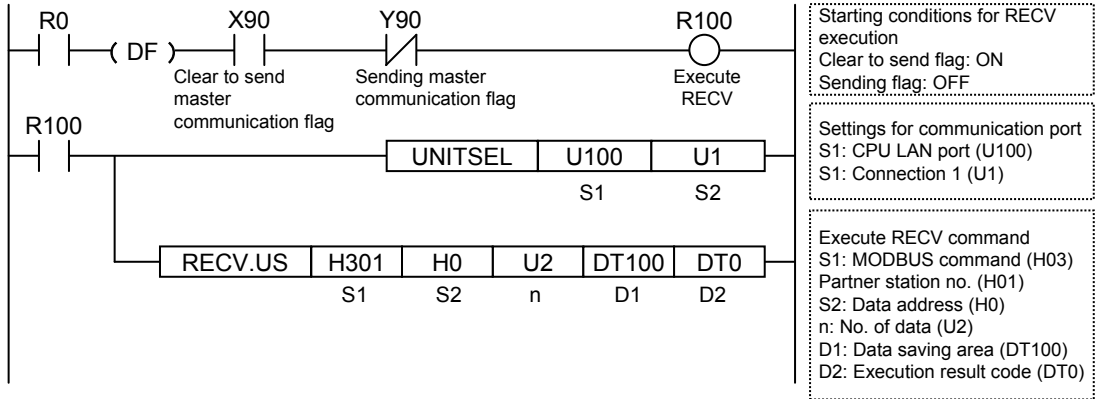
R0
( DF )
X90
Clear to send master communication flag
Y90
Sending master communication flag
R100
Execute RECV

Starting conditions for RECV execution
Clear to send flag: ON
Sending flag: OFF

R100

| UNITSEL | U100 | U1 |
|---|---|---|
| | S1 | S2 |

Settings for communication port
S1: CPU LAN port (U100)
S1: Connection 1 (U1)

| RECV.US | H301 | H0 | U2 | DT100 | DT0 |
|---|---|---|---|---|---|
| | S1 | S2 | n | D1 | D2 |

Execute RECV command
S1: MODBUS command (H03)
Partner station no. (H01)
S2: Data address (H0)
n: No. of data (U2)
D1: Data saving area (DT100)
D2: Execution result code (DT0)